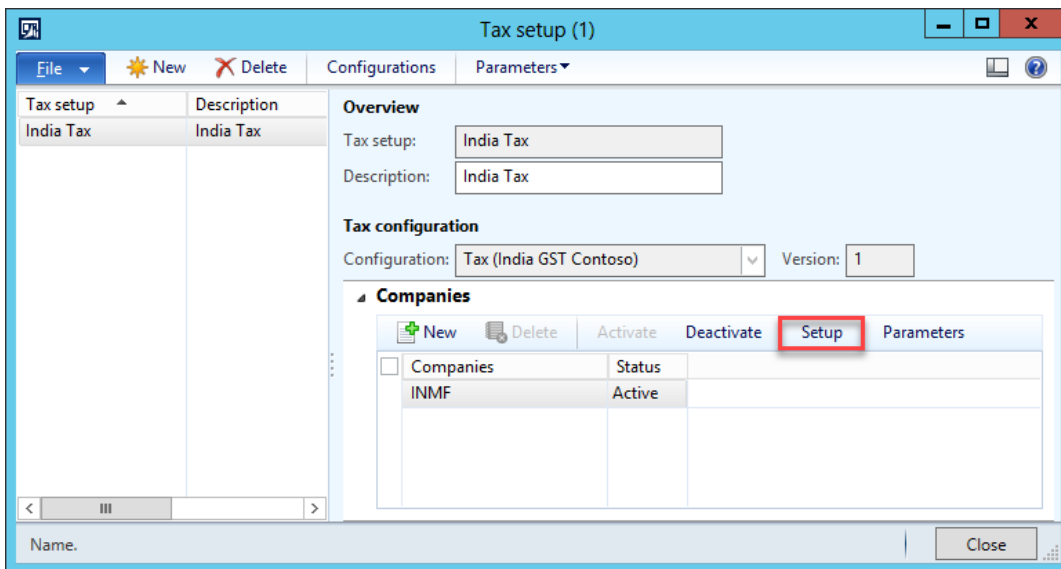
Tax setup (1)

File New Delete Configurations Parameters

| Tax setup | Description |
|---|---|
| India Tax | India Tax |

Overview

Tax setup: India Tax

Description: India Tax

Tax configuration

Configuration: Tax (India GST Contoso) Version: 1

Companies

New Delete Activate Deactivate Setup Parameters

| Companies | Status |
|---|---|
| INMF | Active |

Name.

Close